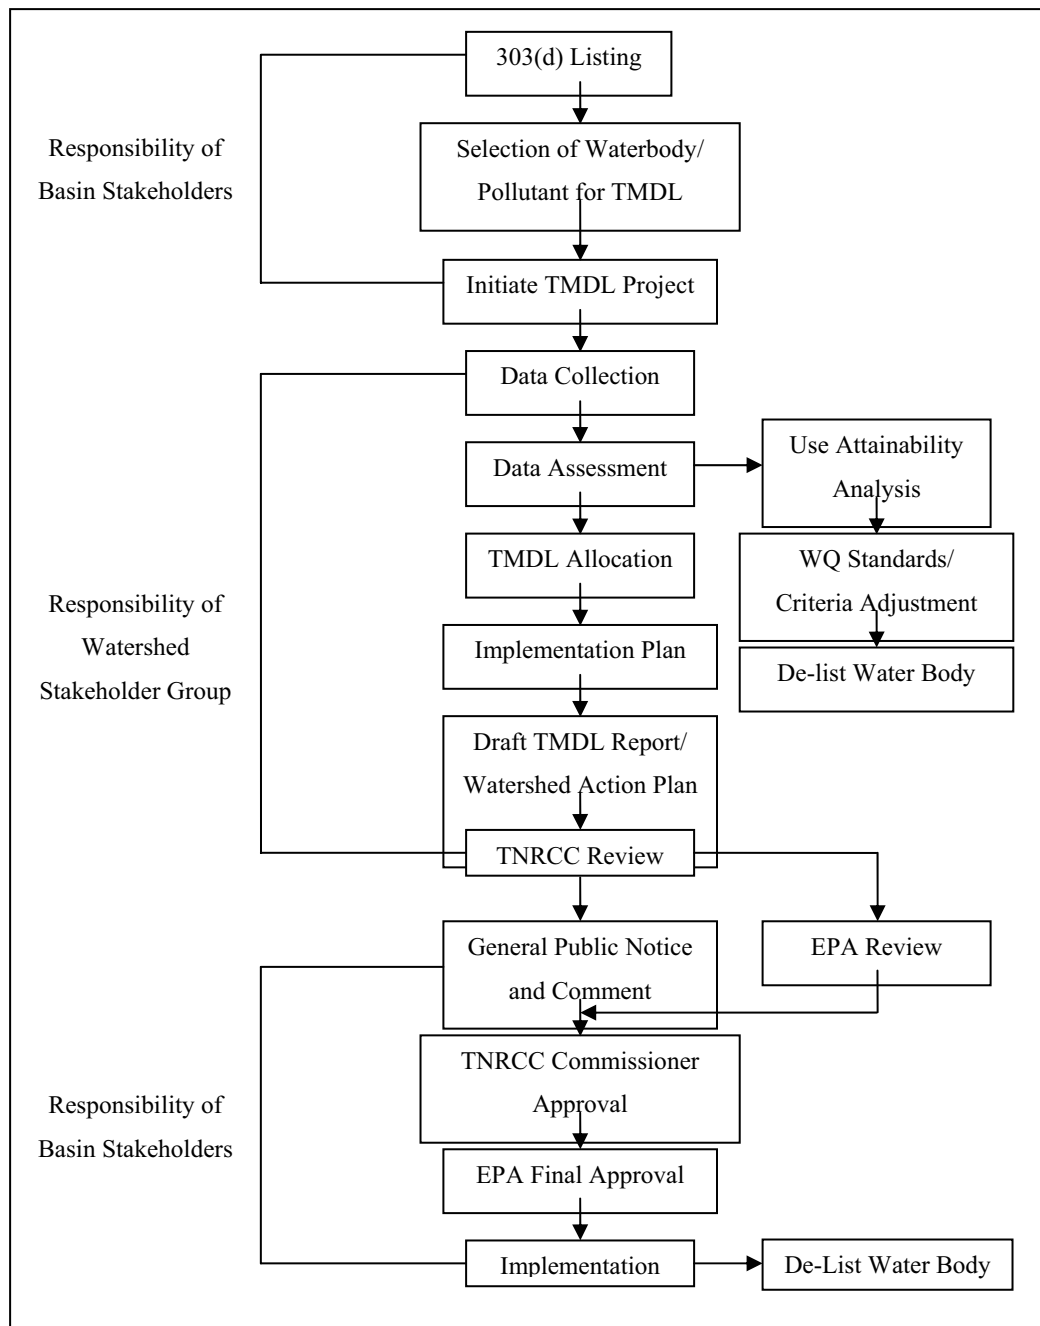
303(d) Listing

Responsibility of Basin Stakeholders

Selection of Waterbody/ Pollutant for TMDL

Initiate TMDL Project

Data Collection

Data Assessment

Use Attainability Analysis

TMDL Allocation

WQ Standards/ Criteria Adjustment

Responsibility of Watershed Stakeholder Group

Implementation Plan

De-list Water Body

Draft TMDL Report/ Watershed Action Plan

TNRCC Review

General Public Notice and Comment

EPA Review

TNRCC Commissioner Approval

Responsibility of Basin Stakeholders

EPA Final Approval

Implementation

De-List Water Body